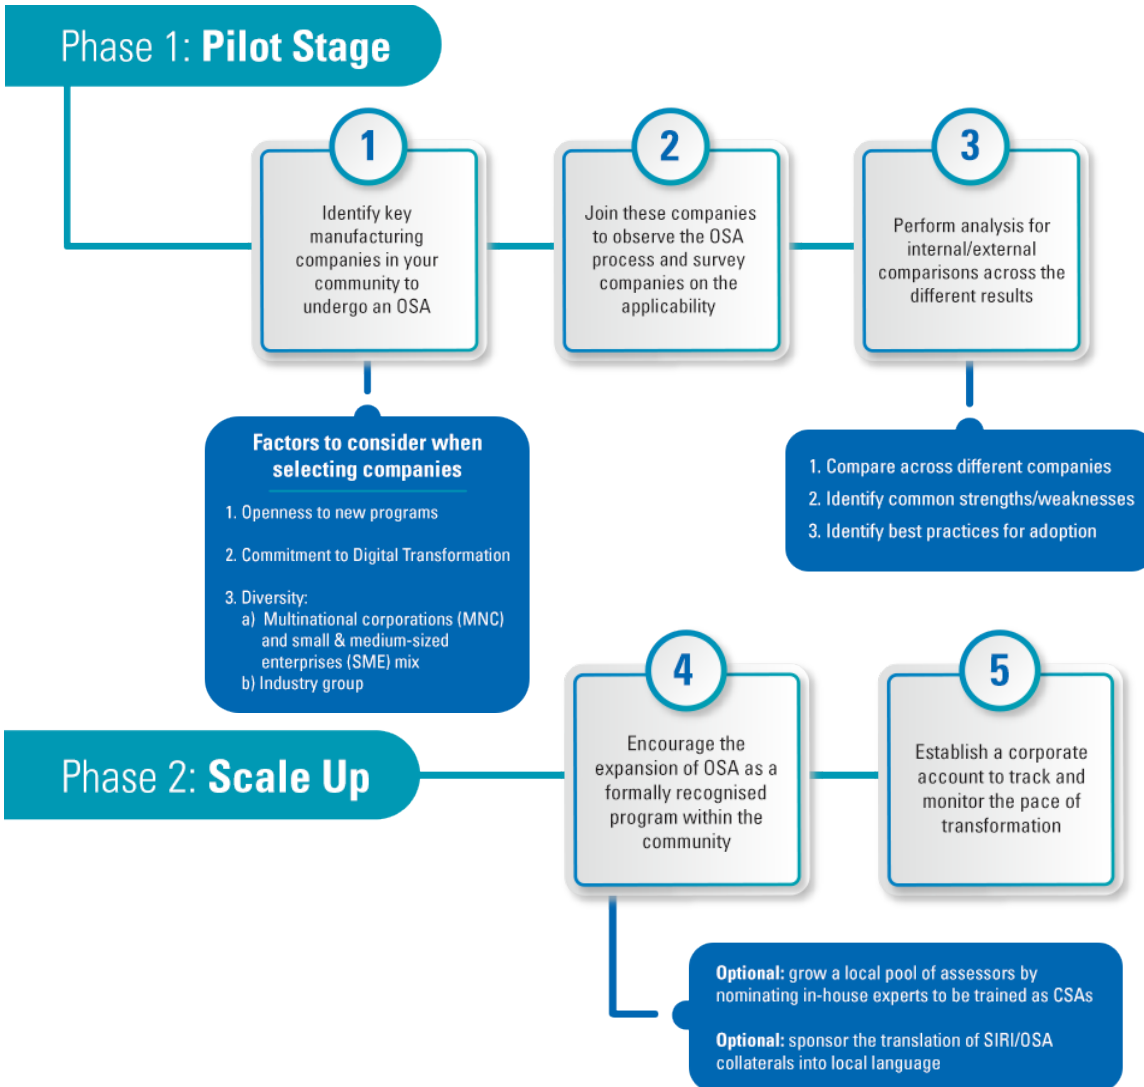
Phase 1: **Pilot Stage**

1

Identify key manufacturing companies in your community to undergo an OSA

2

Join these companies to observe the OSA process and survey companies on the applicability

3

Perform analysis for internal/external comparisons across the different results

**Factors to consider when selecting companies**

1. Openness to new programs

2. Commitment to Digital Transformation

3. Diversity:
a) Multinational corporations (MNC) and small & medium-sized enterprises (SME) mix
b) Industry group

1. Compare across different companies
2. Identify common strengths/weaknesses
3. Identify best practices for adoption

Phase 2: **Scale Up**

4

Encourage the expansion of OSA as a formally recognised program within the community

5

Establish a corporate account to track and monitor the pace of transformation

**Optional:** grow a local pool of assessors by nominating in-house experts to be trained as CSAs

**Optional:** sponsor the translation of SIRI/OSA collaterals into local language